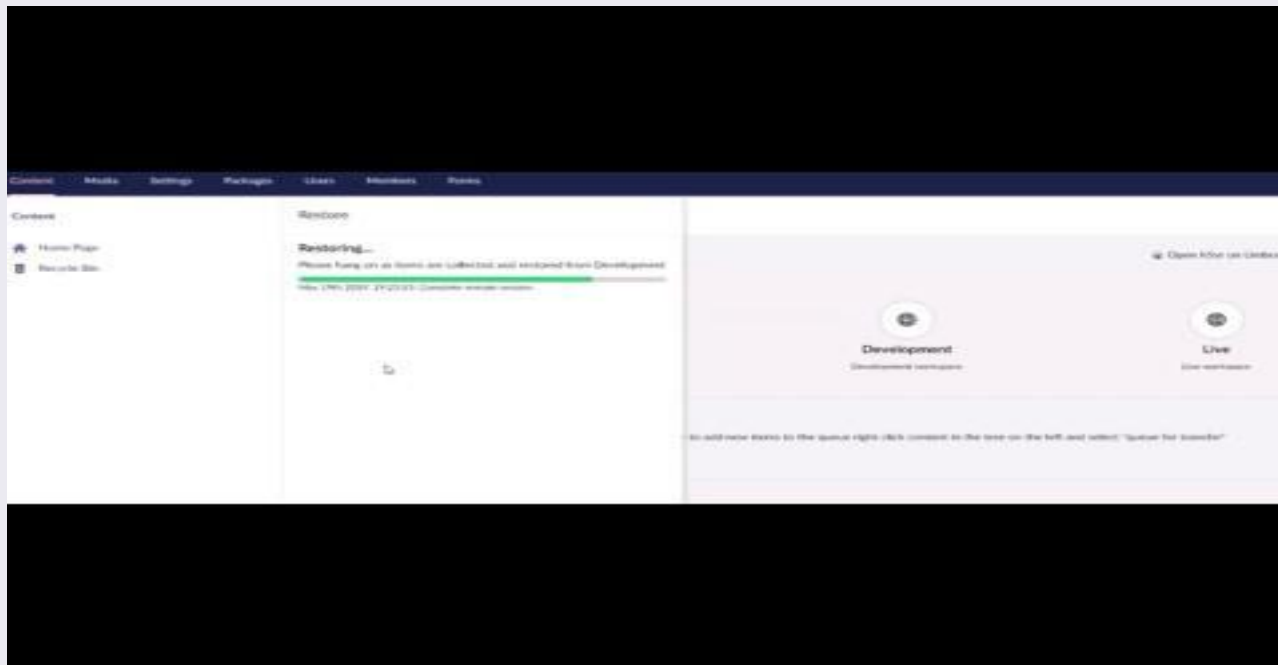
Content Media Settings Packages Users Members Forms

Content

Home Page
Recycle Bin

Restore

Restoring...
Please hang on as items are collected and restored from Development
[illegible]

Open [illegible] on Umbr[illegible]

Development
Development workspace

Live
Live workspace

to add new items to the queue right click content in the tree on the left and select "queue for transfer"